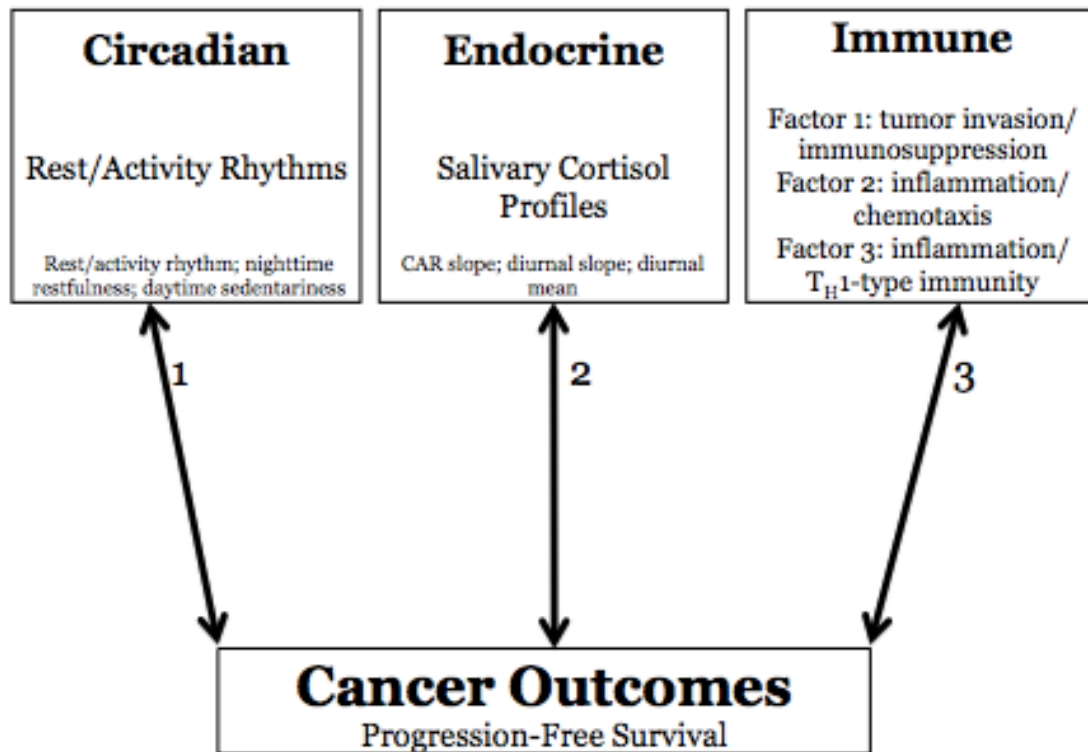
Circadian

Rest/Activity Rhythms

Rest/activity rhythm; nighttime restfulness; daytime sedentariness

Endocrine

Salivary Cortisol Profiles

CAR slope; diurnal slope; diurnal mean

Immune

Factor 1: tumor invasion/ immunosuppression
Factor 2: inflammation/ chemotaxis
Factor 3: inflammation/ $T_H$1-type immunity

1

2

3

Cancer Outcomes
Progression-Free Survival